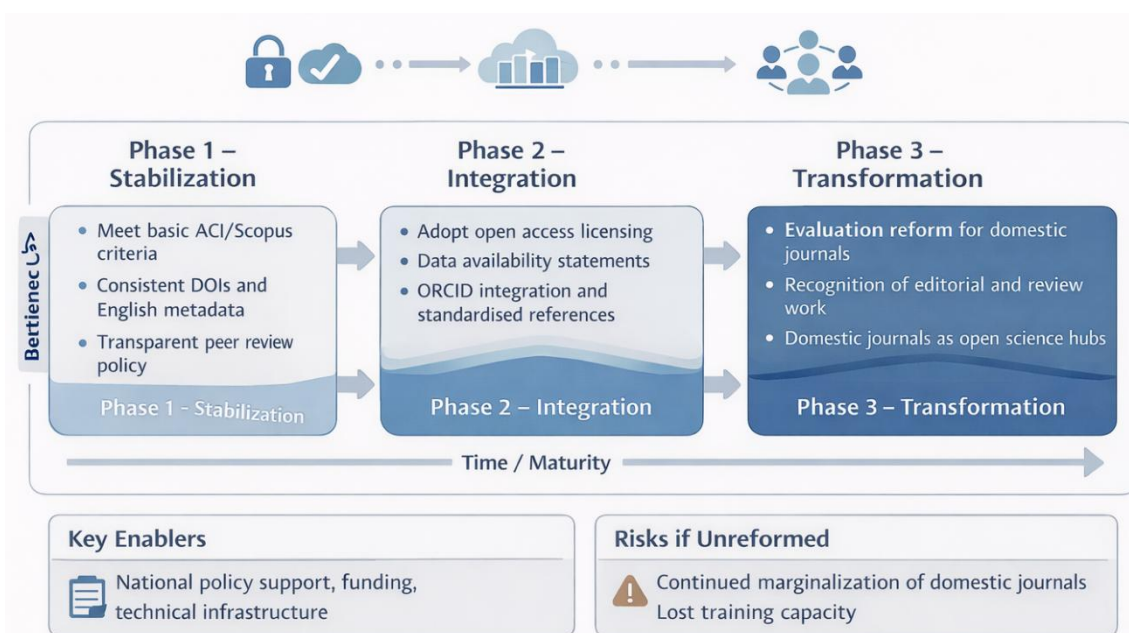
Phase 1 – Stabilization

Phase 2 – Integration

Phase 3 – Transformation

Bertienec ال>

• Meet basic ACI/Scopus criteria
• Consistent DOIs and English metadata
• Transparent peer review policy

Phase 1 - Stabilization

• Adopt open access licensing
• Data availability statements
• ORCID integration and standardised references

Phase 2 – Integration

• Evaluation reform for domestic journals
• Recognition of editorial and review work
• Domestic journals as open science hubs

Phase 3 – Transformation

Time / Maturity

Key Enablers

National policy support, funding, technical infrastructure

Risks if Unreformed

Continued marginalization of domestic journals
Lost training capacity